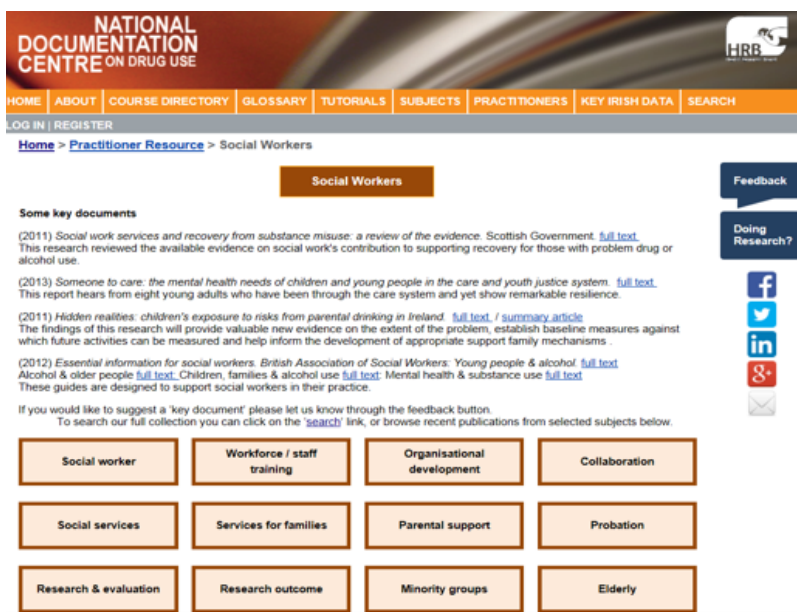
NATIONAL DOCUMENTATION CENTRE ON DRUG USE

HRB

HOME | ABOUT | COURSE DIRECTORY | GLOSSARY | TUTORIALS | SUBJECTS | PRACTITIONERS | KEY IRISH DATA | SEARCH

LOG IN | REGISTER

Home > Practitioner Resource > Social Workers

Social Workers

Feedback

Doing Research?

Some key documents

(2011) *Social work services and recovery from substance misuse: a review of the evidence.* Scottish Government. full text
This research reviewed the available evidence on social work's contribution to supporting recovery for those with problem drug or alcohol use.

(2013) *Someone to care: the mental health needs of children and young people in the care and youth justice system.* full text
This report hears from eight young adults who have been through the care system and yet show remarkable resilience.

(2011) *Hidden realities: children's exposure to risks from parental drinking in Ireland.* full text / summary article
The findings of this research will provide valuable new evidence on the extent of the problem, establish baseline measures against which future activities can be measured and help inform the development of appropriate support family mechanisms .

(2012) *Essential information for social workers. British Association of Social Workers: Young people & alcohol.* full text
Alcohol & older people full text: Children, families & alcohol use full text: Mental health & substance use full text
These guides are designed to support social workers in their practice.

If you would like to suggest a 'key document' please let us know through the feedback button.
To search our full collection you can click on the 'search' link, or browse recent publications from selected subjects below.

| Social worker | Workforce / staff training | Organisational development | Collaboration |
|---|---|---|---|
| Social services | Services for families | Parental support | Probation |
| Research & evaluation | Research outcome | Minority groups | Elderly |